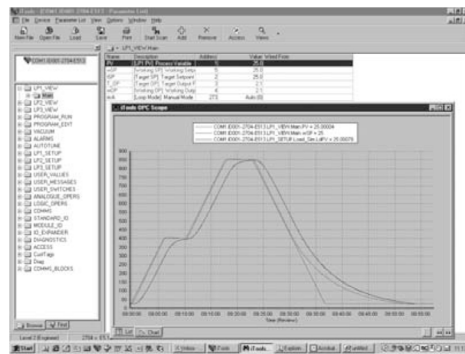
iTools - [COM1.ID001-2704-E513 - Parameter List]

File Device Parameter List View Options Window Help

New File Open File Load Save Print Start Scan Add Remove Access Views

COM1.ID001-2704-E513

LP1_VIEW
Main
LP2_VIEW
LP3_VIEW
PROGRAM_RUN
PROGRAM_EDIT
VACUUM
ALARMS
AUTOTUNE
LP1_SETUP
LP2_SETUP
LP3_SETUP
USER_VALUES
USER_MESSAGES
USER_SWITCHES
ANALOGUE_OPERS
LOGIC_OPERS
COMMS
STANDARD_IO
MODULE_IO
IO_EXPANDER
DIAGNOSTICS
ACCESS
CurrTags
Diags
COMMS_BLOCKS

Browse Find

LP1_VIEW Main

| Name | Description | Address | Value | Wired From |
|---|---|---|---|---|
| PV | LP1 PV Process Variable | 1 | 25.0 | |
| wSP | Working SP Working Setpoint | 5 | 25.0 | |
| tSP | Target SP Target Setpoint | 2 | 25.0 | |
| OP | Target OP Target Output P | 3 | 2.1 | |
| wOP | Working OP Working Output | 4 | 2.1 | |
| A-M | Loop Mode Manual Mode | 273 | Auto (0) | |

iTools OPC Scope

COM1.ID001-2704-E513.LP1_VIEW.Main.PV = 25.00024
COM1.ID001-2704-E513.LP1_VIEW.Main.wSP = 25
COM1.ID001-2704-E513.LP1_SETUP.Load_Sim.LdPV = 25.00079

900
800
700
600
500
400
300
200
100
0

Time (Review)

List Chart

Level 3 Engineer 2704 v 513

Start iTools OPC Scope iTools